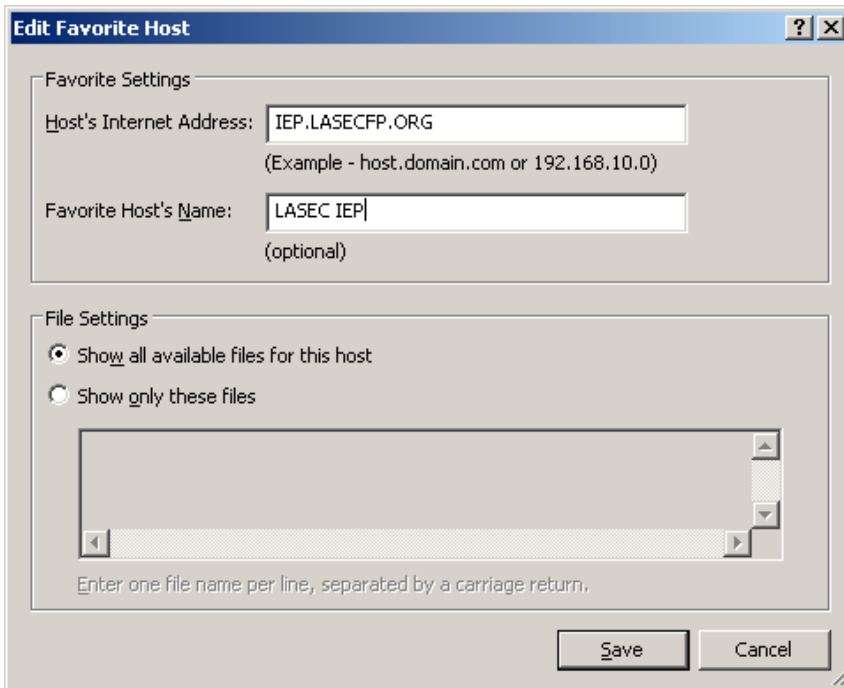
Edit Favorite Host

?

X

Favorite Settings

Host's Internet Address: IEP.LASECFP.ORG

(Example - host.domain.com or 192.168.10.0)

Favorite Host's Name: LASEC IEP

(optional)

File Settings

Show all available files for this host

Show only these files

Enter one file name per line, separated by a carriage return.

Save

Cancel